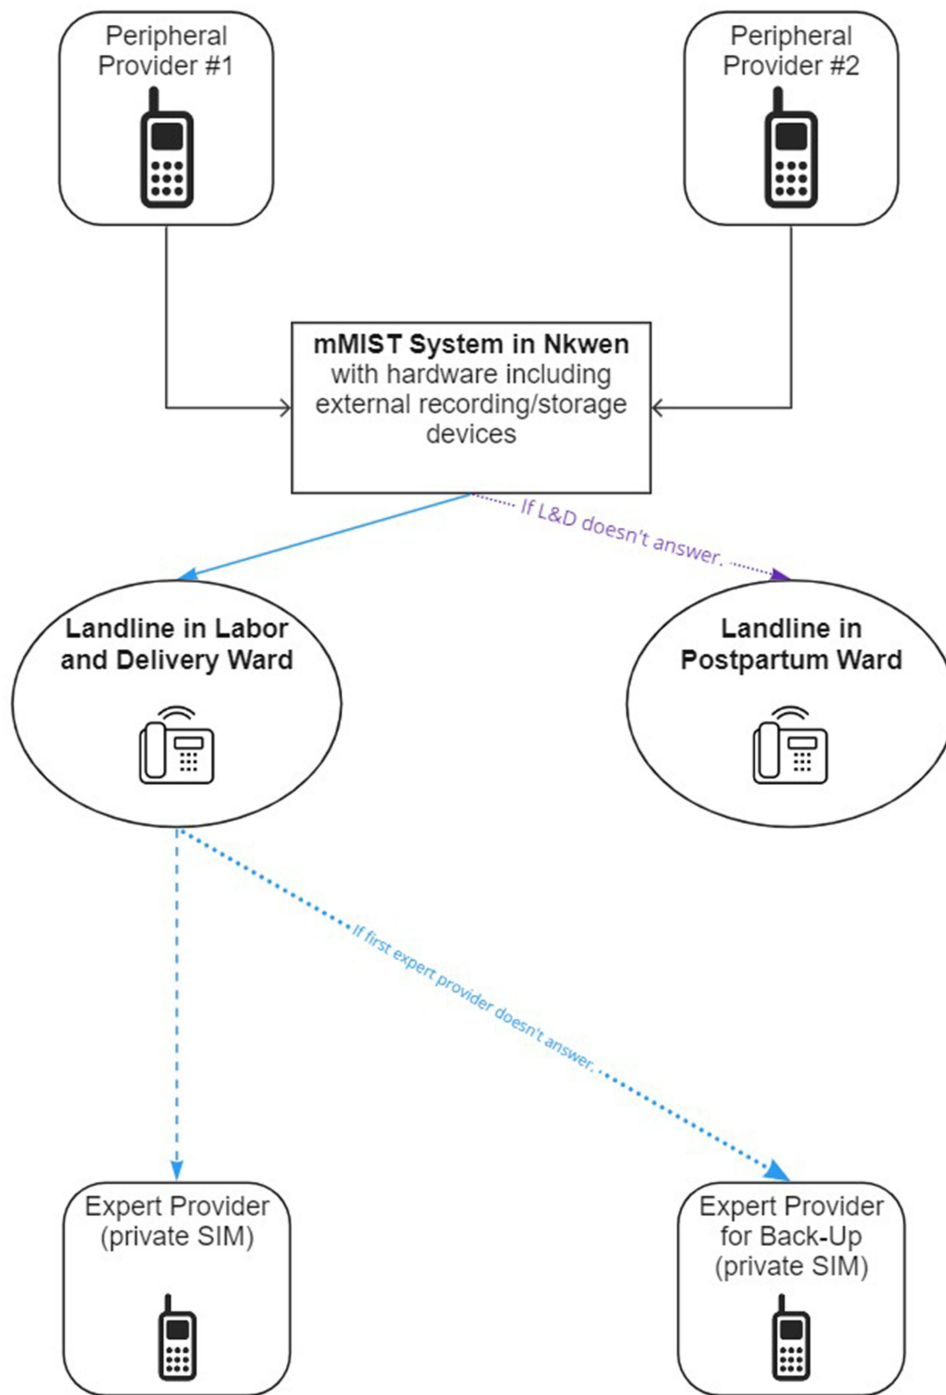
Peripheral Provider #1

Peripheral Provider #2

**mMIST System in Nkwen** with hardware including external recording/storage devices

If L&D doesn't answer.

**Landline in Labor and Delivery Ward**

**Landline in Postpartum Ward**

If first expert provider doesn't answer.

Expert Provider (private SIM)

Expert Provider for Back-Up (private SIM)